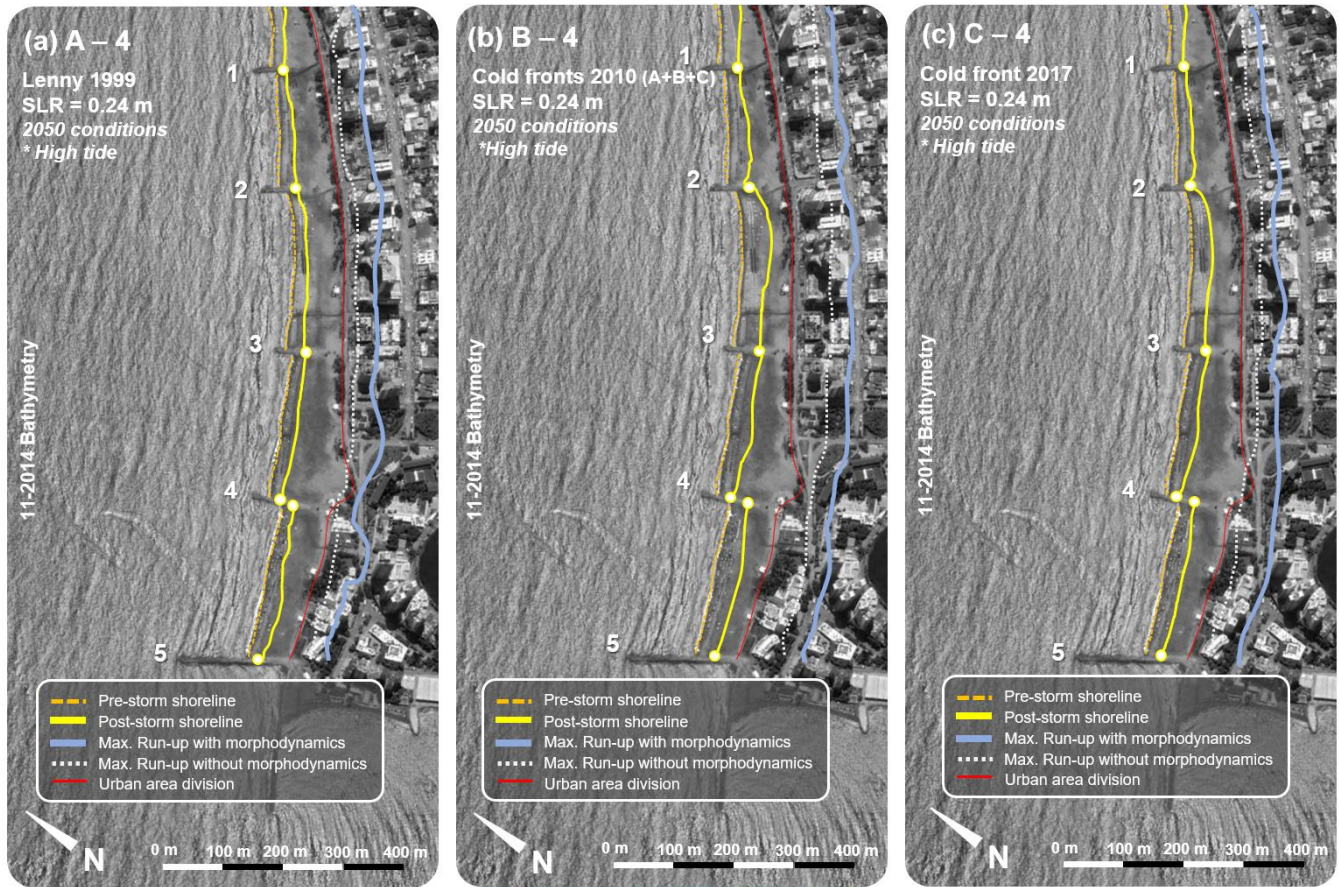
(a) A – 4

Lenny 1999
SLR = 0.24 m
*2050 conditions*
* High tide*

1
2
3
4
5

11-2014 Bathymetry

Pre-storm shoreline
Post-storm shoreline
Max. Run-up with morphodynamics
Max. Run-up without morphodynamics
Urban area division

N

0 m 100 m 200 m 300 m 400 m

(b) B – 4

Cold fronts 2010 (A+B+C)
SLR = 0.24 m
*2050 conditions*
**High tide*

1
2
3
4
5

11-2014 Bathymetry

Pre-storm shoreline
Post-storm shoreline
Max. Run-up with morphodynamics
Max. Run-up without morphodynamics
Urban area division

N

0 m 100 m 200 m 300 m 400 m

(c) C – 4

Cold front 2017
SLR = 0.24 m
*2050 conditions*
* High tide*

1
2
3
4
5

11-2014 Bathymetry

Pre-storm shoreline
Post-storm shoreline
Max. Run-up with morphodynamics
Max. Run-up without morphodynamics
Urban area division

N

0 m 100 m 200 m 300 m 400 m